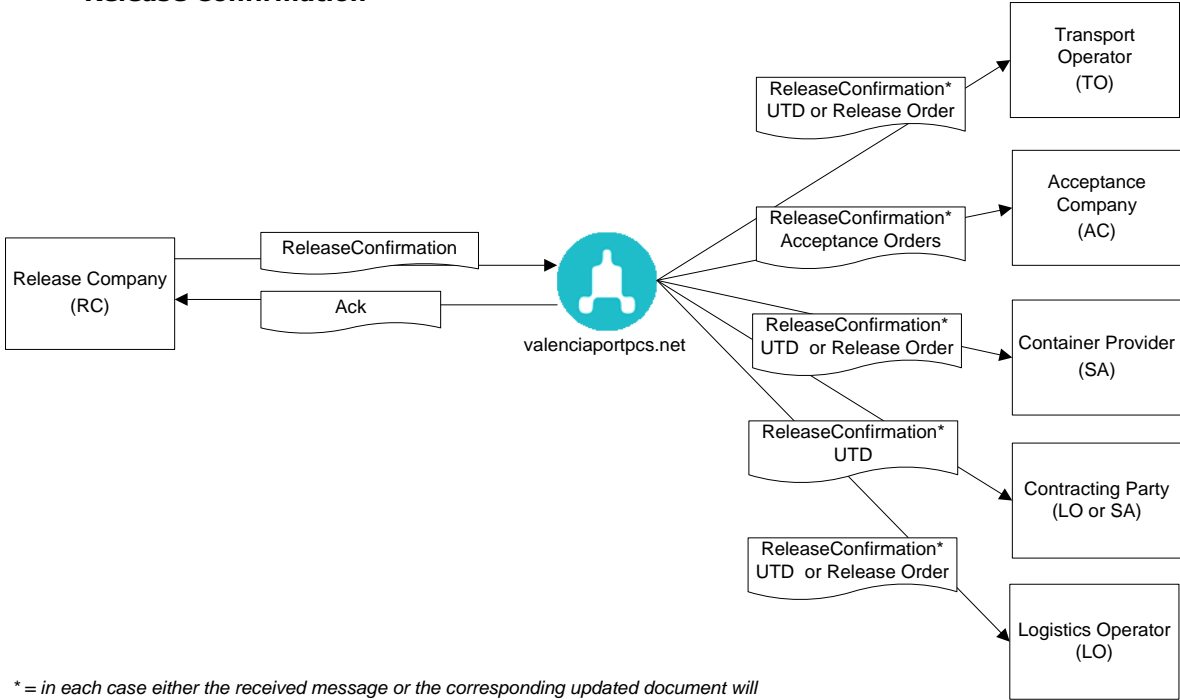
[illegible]

Release Company (RC)

ReleaseConfirmation

Ack

valenciaportpcs.net

ReleaseConfirmation* UTD or Release Order

Transport Operator (TO)

ReleaseConfirmation* Acceptance Orders

Acceptance Company (AC)

ReleaseConfirmation* UTD or Release Order

Container Provider (SA)

ReleaseConfirmation* UTD

Contracting Party (LO or SA)

ReleaseConfirmation* UTD or Release Order

Logistics Operator (LO)

* = in each case either the received message or the corresponding updated document will